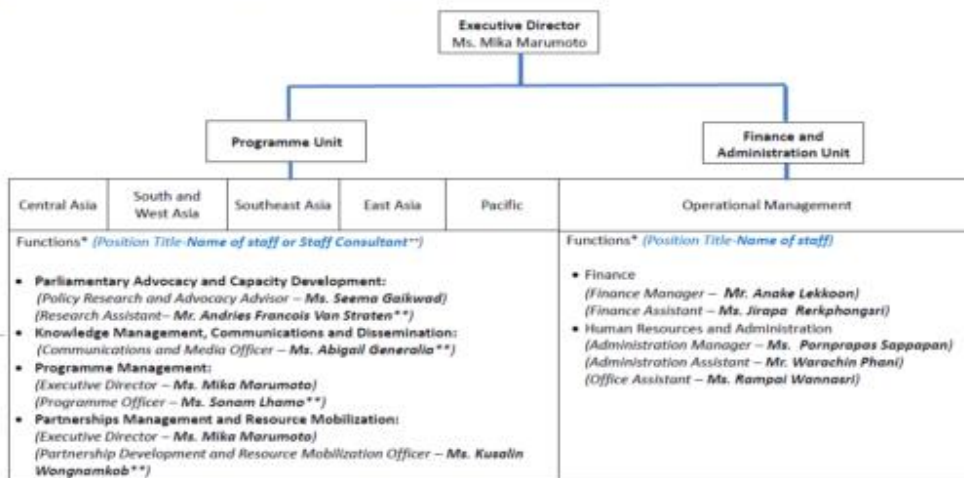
Executive Director
Ms. Mika Marumoto

Programme Unit

Finance and Administration Unit

| Central Asia | South and West Asia | Southeast Asia | East Asia | Pacific | Operational Management |
|---|---|---|---|---|---|

Functions* (Position Title-Name of staff or Staff Consultant**)

• Parliamentary Advocacy and Capacity Development:
(Policy Research and Advocacy Advisor – Ms. Seema Gaikwad)
(Research Assistant– Mr. Andries Francois Van Straten**)
• Knowledge Management, Communications and Dissemination:
(Communications and Media Officer – Ms. Abigail Generalia**)
• Programme Management:
(Executive Director – Ms. Mika Marumoto)
(Programme Officer – Ms. Sonam Lhamo**)
• Partnerships Management and Resource Mobilization:
(Executive Director – Ms. Mika Marumoto)
(Partnership Development and Resource Mobilization Officer – Ms. Kusalin Wongnamkab**)

Functions* (Position Title-Name of staff)

• Finance
(Finance Manager – Mr. Anake Lekkoon)
(Finance Assistant – Ms. Jirapa Rerkphongsri)
• Human Resources and Administration
(Administration Manager – Ms. Pornprapas Sappapan)
(Administration Assistant – Mr. Warachin Phani)
(Office Assistant – Ms. Rampai Wannasri)